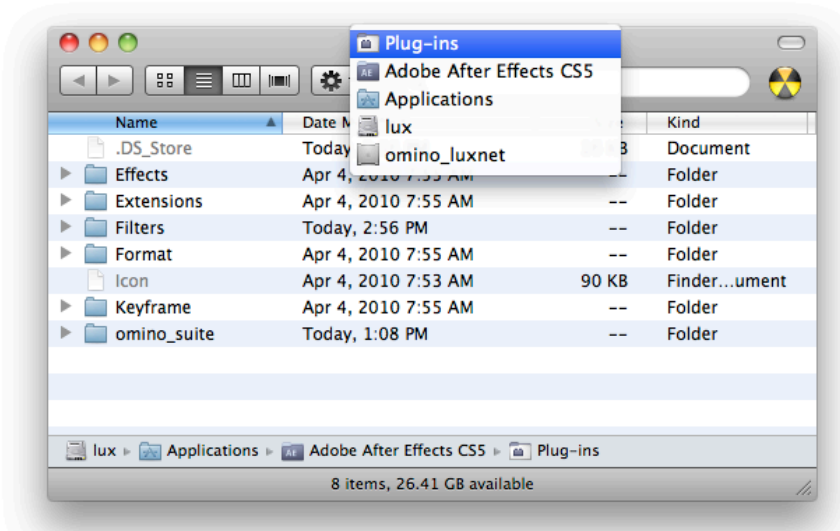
Plug-ins
Adobe After Effects CS5
Applications
lux
omino_luxnet

| Name | Date M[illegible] | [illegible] | Kind |
|---|---|---|---|
| .DS_Store | Today | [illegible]B | Document |
| Effects | Apr 4, 2010 7:55 AM | -- | Folder |
| Extensions | Apr 4, 2010 7:55 AM | -- | Folder |
| Filters | Today, 2:56 PM | -- | Folder |
| Format | Apr 4, 2010 7:55 AM | -- | Folder |
| Icon | Apr 4, 2010 7:53 AM | 90 KB | Finder…ument |
| Keyframe | Apr 4, 2010 7:55 AM | -- | Folder |
| omino_suite | Today, 1:08 PM | -- | Folder |

lux ▸ Applications ▸ Adobe After Effects CS5 ▸ Plug-ins

8 items, 26.41 GB available